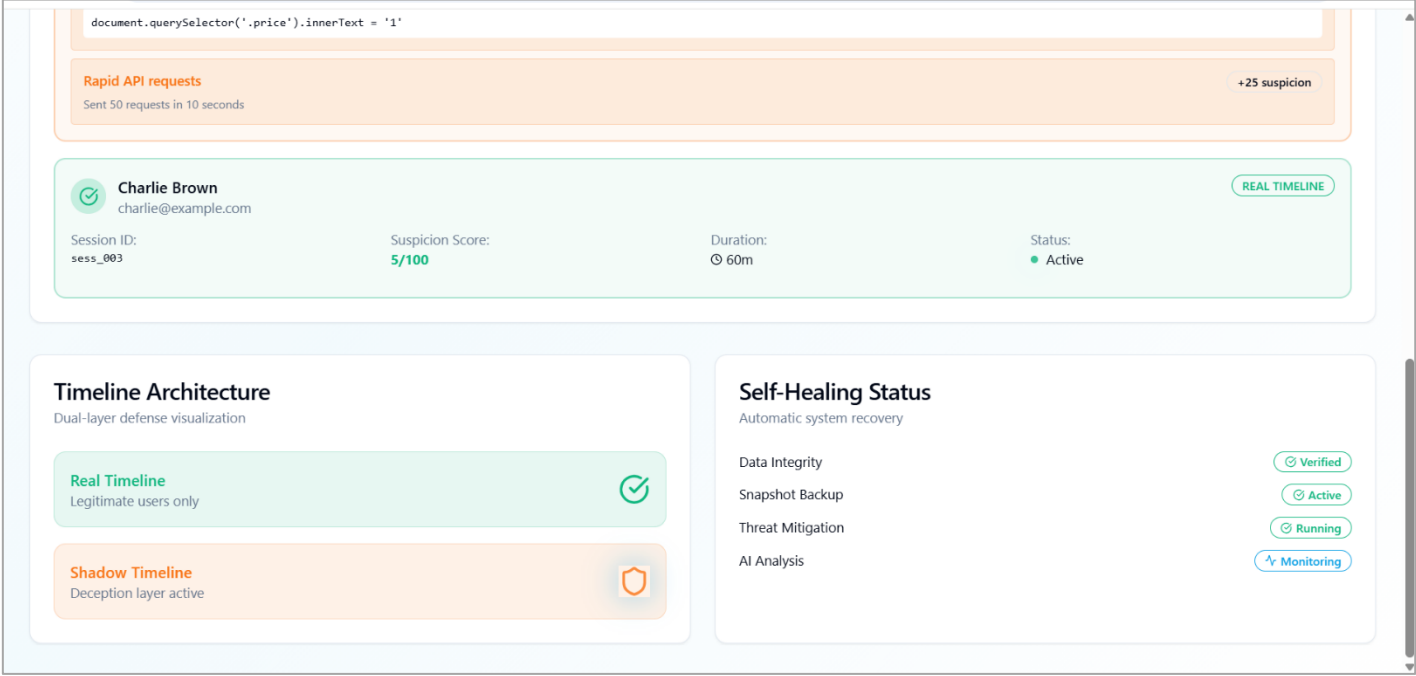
document.querySelector('.price').innerText = '1'

Rapid API requests
Sent 50 requests in 10 seconds
+25 suspicion

Charlie Brown
charlie@example.com
REAL TIMELINE

Session ID:
sess_003

Suspicion Score:
5/100

Duration:
60m

Status:
Active

Timeline Architecture
Dual-layer defense visualization

Real Timeline
Legitimate users only

Shadow Timeline
Deception layer active

Self-Healing Status
Automatic system recovery

Data Integrity
Verified

Snapshot Backup
Active

Threat Mitigation
Running

AI Analysis
Monitoring